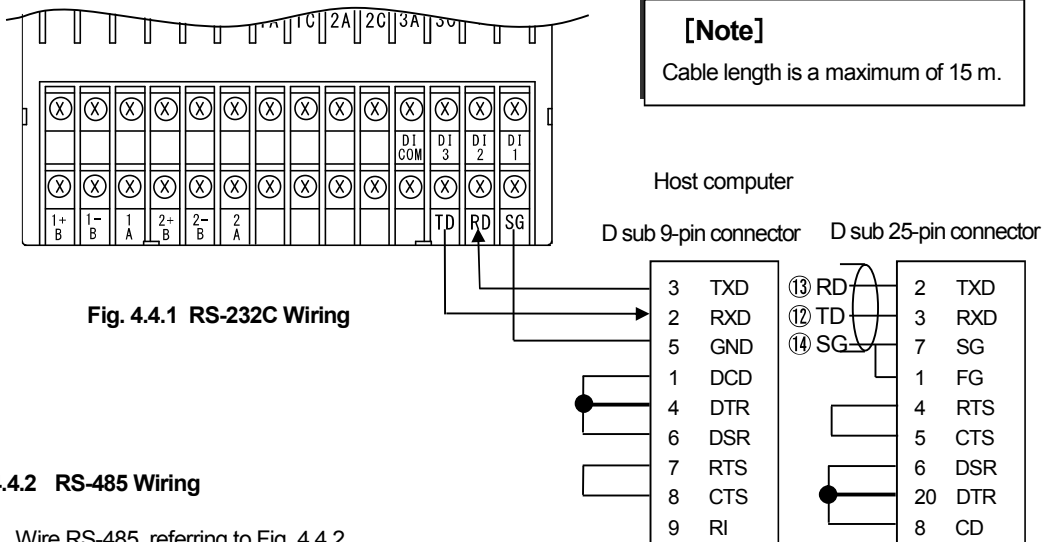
1A 1C 2A 2C 3A 3C

DI COM DI 3 DI 2 DI 1

1+ B 1− B 1 A 2+ B 2− B 2 A TD RD SG

［Note］

Cable length is a maximum of 15 m.

Host computer

D sub 9-pin connector

D sub 25-pin connector

| 3 | TXD |
|---|---|
| 2 | RXD |
| 5 | GND |
| 1 | DCD |
| 4 | DTR |
| 6 | DSR |
| 7 | RTS |
| 8 | CTS |
| 9 | RI |

⑬ RD
⑫ TD
⑭ SG

| 2 | TXD |
|---|---|
| 3 | RXD |
| 7 | SG |
| 1 | FG |
| 4 | RTS |
| 5 | CTS |
| 6 | DSR |
| 20 | DTR |
| 8 | CD |

Fig. 4.4.1 RS-232C Wiring

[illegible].4.2 RS-485 Wiring

Wire RS-485, referring to Fig. 4.4.2.